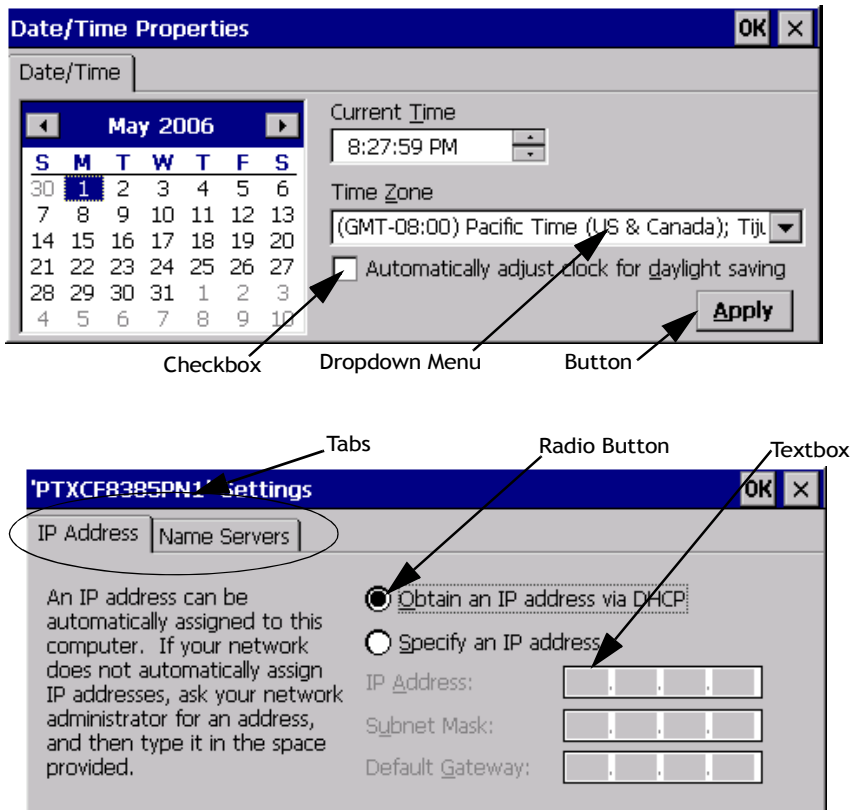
Date/Time Properties
OK ×
Date/Time

May 2006

| S | M | T | W | T | F | S |
|---|---|---|---|---|---|---|
| 30 | 1 | 2 | 3 | 4 | 5 | 6 |
| 7 | 8 | 9 | 10 | 11 | 12 | 13 |
| 14 | 15 | 16 | 17 | 18 | 19 | 20 |
| 21 | 22 | 23 | 24 | 25 | 26 | 27 |
| 28 | 29 | 30 | 31 | 1 | 2 | 3 |
| 4 | 5 | 6 | 7 | 8 | 9 | 10 |

Current Time
8:27:59 PM
Time Zone
(GMT-08:00) Pacific Time (US & Canada); Tiju
Automatically adjust clock for daylight saving
Apply

Checkbox
Dropdown Menu
Button

Tabs
Radio Button
Textbox

'PTXCF8385PN1' Settings
OK ×
IP Address
Name Servers

An IP address can be automatically assigned to this computer. If your network does not automatically assign IP addresses, ask your network administrator for an address, and then type it in the space provided.

Obtain an IP address via DHCP
Specify an IP address
IP Address:
Subnet Mask:
Default Gateway: